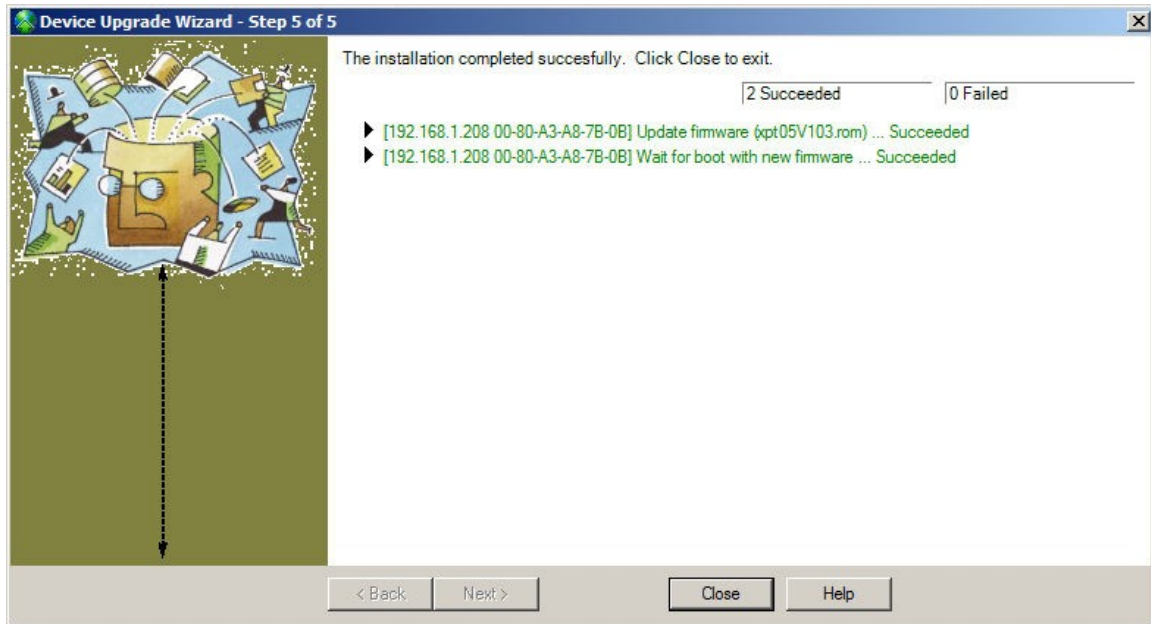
Device Upgrade Wizard - Step 5 of 5

The installation completed succesfully. Click Close to exit.

2 Succeeded

0 Failed

[192.168.1.208 00-80-A3-A8-7B-0B] Update firmware (xpt05V103.rom) ... Succeeded

[192.168.1.208 00-80-A3-A8-7B-0B] Wait for boot with new firmware ... Succeeded

< Back

Next >

Close

Help